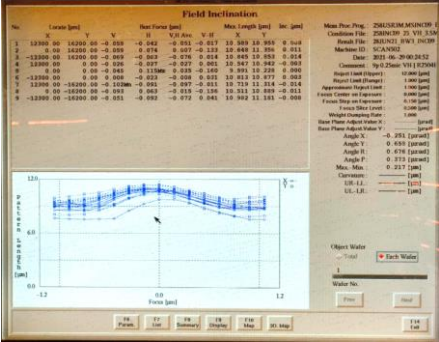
Field Inclination

| No. | Coords [µm] X | Y | W | Best Focus [µm] X | Y | X.Y Ave. | X-Y | Max Length [µm] X | Y | Inc [µm] |
|---|---|---|---|---|---|---|---|---|---|---|
| 1 | 12300 | 00 16200.00 | -0.050 | -0.042 | -0.051 | -0.017 | 10.989 | 10.959 | 0.040 |
| 2 | 0.00 | 16200.00 | -0.059 | 0.074 | 0.007 | -0.123 | 12.448 | 11.356 | 0.011 |
| 3 | -12300.00 | 16200.00 | -0.069 | -0.063 | -0.076 | 0.014 | 10.845 | 10.953 | 0.014 |
| 4 | -12300.00 | 0.00 | -0.026 | -0.037 | -0.027 | 0.001 | 10.947 | 10.943 | -0.003 |
| 5 | 0.00 | 0.00 | 0.065 | 0.115 | 0.035 | -0.160 | 9.891 | 10.226 | 0.000 |
| 6 | 12300.00 | 0.00 | -0.021 | -0.009 | -0.023 | 0.031 | 10.313 | 10.377 | 0.002 |
| 7 | 12300.00 | -16200.00 | -0.103 | -0.091 | -0.097 | 0.011 | 10.719 | 11.214 | -0.014 |
| 8 | 0.00 | -16200.00 | 0.083 | 0.063 | -0.019 | -0.136 | 10.311 | 10.889 | -0.011 |
| 9 | -12300.00 | -16200.00 | -0.051 | -0.093 | -0.072 | 0.041 | 10.902 | 11.161 | -0.008 |

Meas Proc. Prog. : 2SHUS03M.MSINC09
Condition File : 2SHINC09_25_VH_3.SM
Result File : 2RUN01_FW3_INC09
Machine ID : SCAN502
Date : 2021-06-29 00:28:52
Comment : Sp 0.25nm VH 1.825NA
Reject Limit [Upper] : 12.000 [µm]
Reject Limit [Range] : 1.000 [µm]
Approximate Reject Limit : 1.500 [µm]
Focus Center on Exposure : 0.000 [µm]
Focus Step on Exposure : 0.150 [µm]
Focus Shot Level : 0.000 [µm]
Weight Dumping Rate : 1.000
Base Plane Adjust Value X : [prad]
Base Plane Adjust Value Y : [prad]
Angle X : -0.251 [prad]
Angle Y : 0.650 [prad]
Angle R : 0.676 [prad]
Angle F : 0.373 [prad]
Max - Min : 0.217 [µm]
Curvature : [µm]
UL-LL
UL-LR

1.2
Focus [µm]
0.0
-1.2
1.2
0.0
Focus [µm]
-1.2
0.0
1.2

Object Wafer
Total
Each Wafer
Wafer No.
Prev
Next

F8 Param | F7 List | F8 Summary | F9 Display | F10 Map | F1 Mtp | F14 Exit